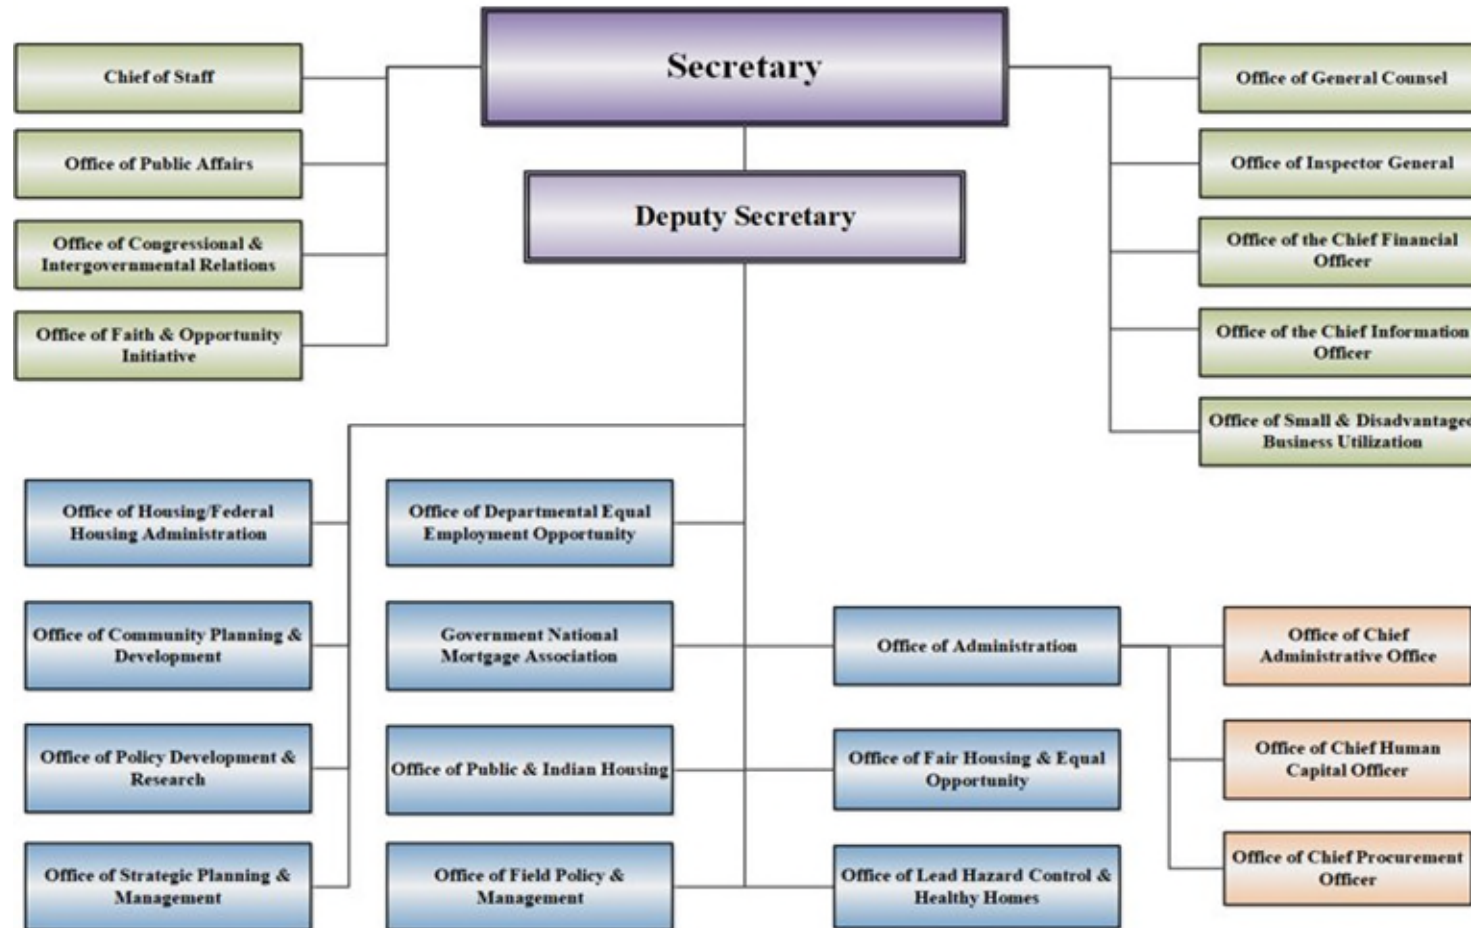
Secretary

Chief of Staff

Office of Public Affairs

Office of Congressional & Intergovernmental Relations

Office of Faith & Opportunity Initiative

Office of General Counsel

Office of Inspector General

Office of the Chief Financial Officer

Office of the Chief Information Officer

Office of Small & Disadvantaged Business Utilization

Deputy Secretary

Office of Housing/Federal Housing Administration

Office of Departmental Equal Employment Opportunity

Office of Community Planning & Development

Government National Mortgage Association

Office of Administration

Office of Chief Administrative Office

Office of Policy Development & Research

Office of Public & Indian Housing

Office of Fair Housing & Equal Opportunity

Office of Chief Human Capital Officer

Office of Strategic Planning & Management

Office of Field Policy & Management

Office of Lead Hazard Control & Healthy Homes

Office of Chief Procurement Officer